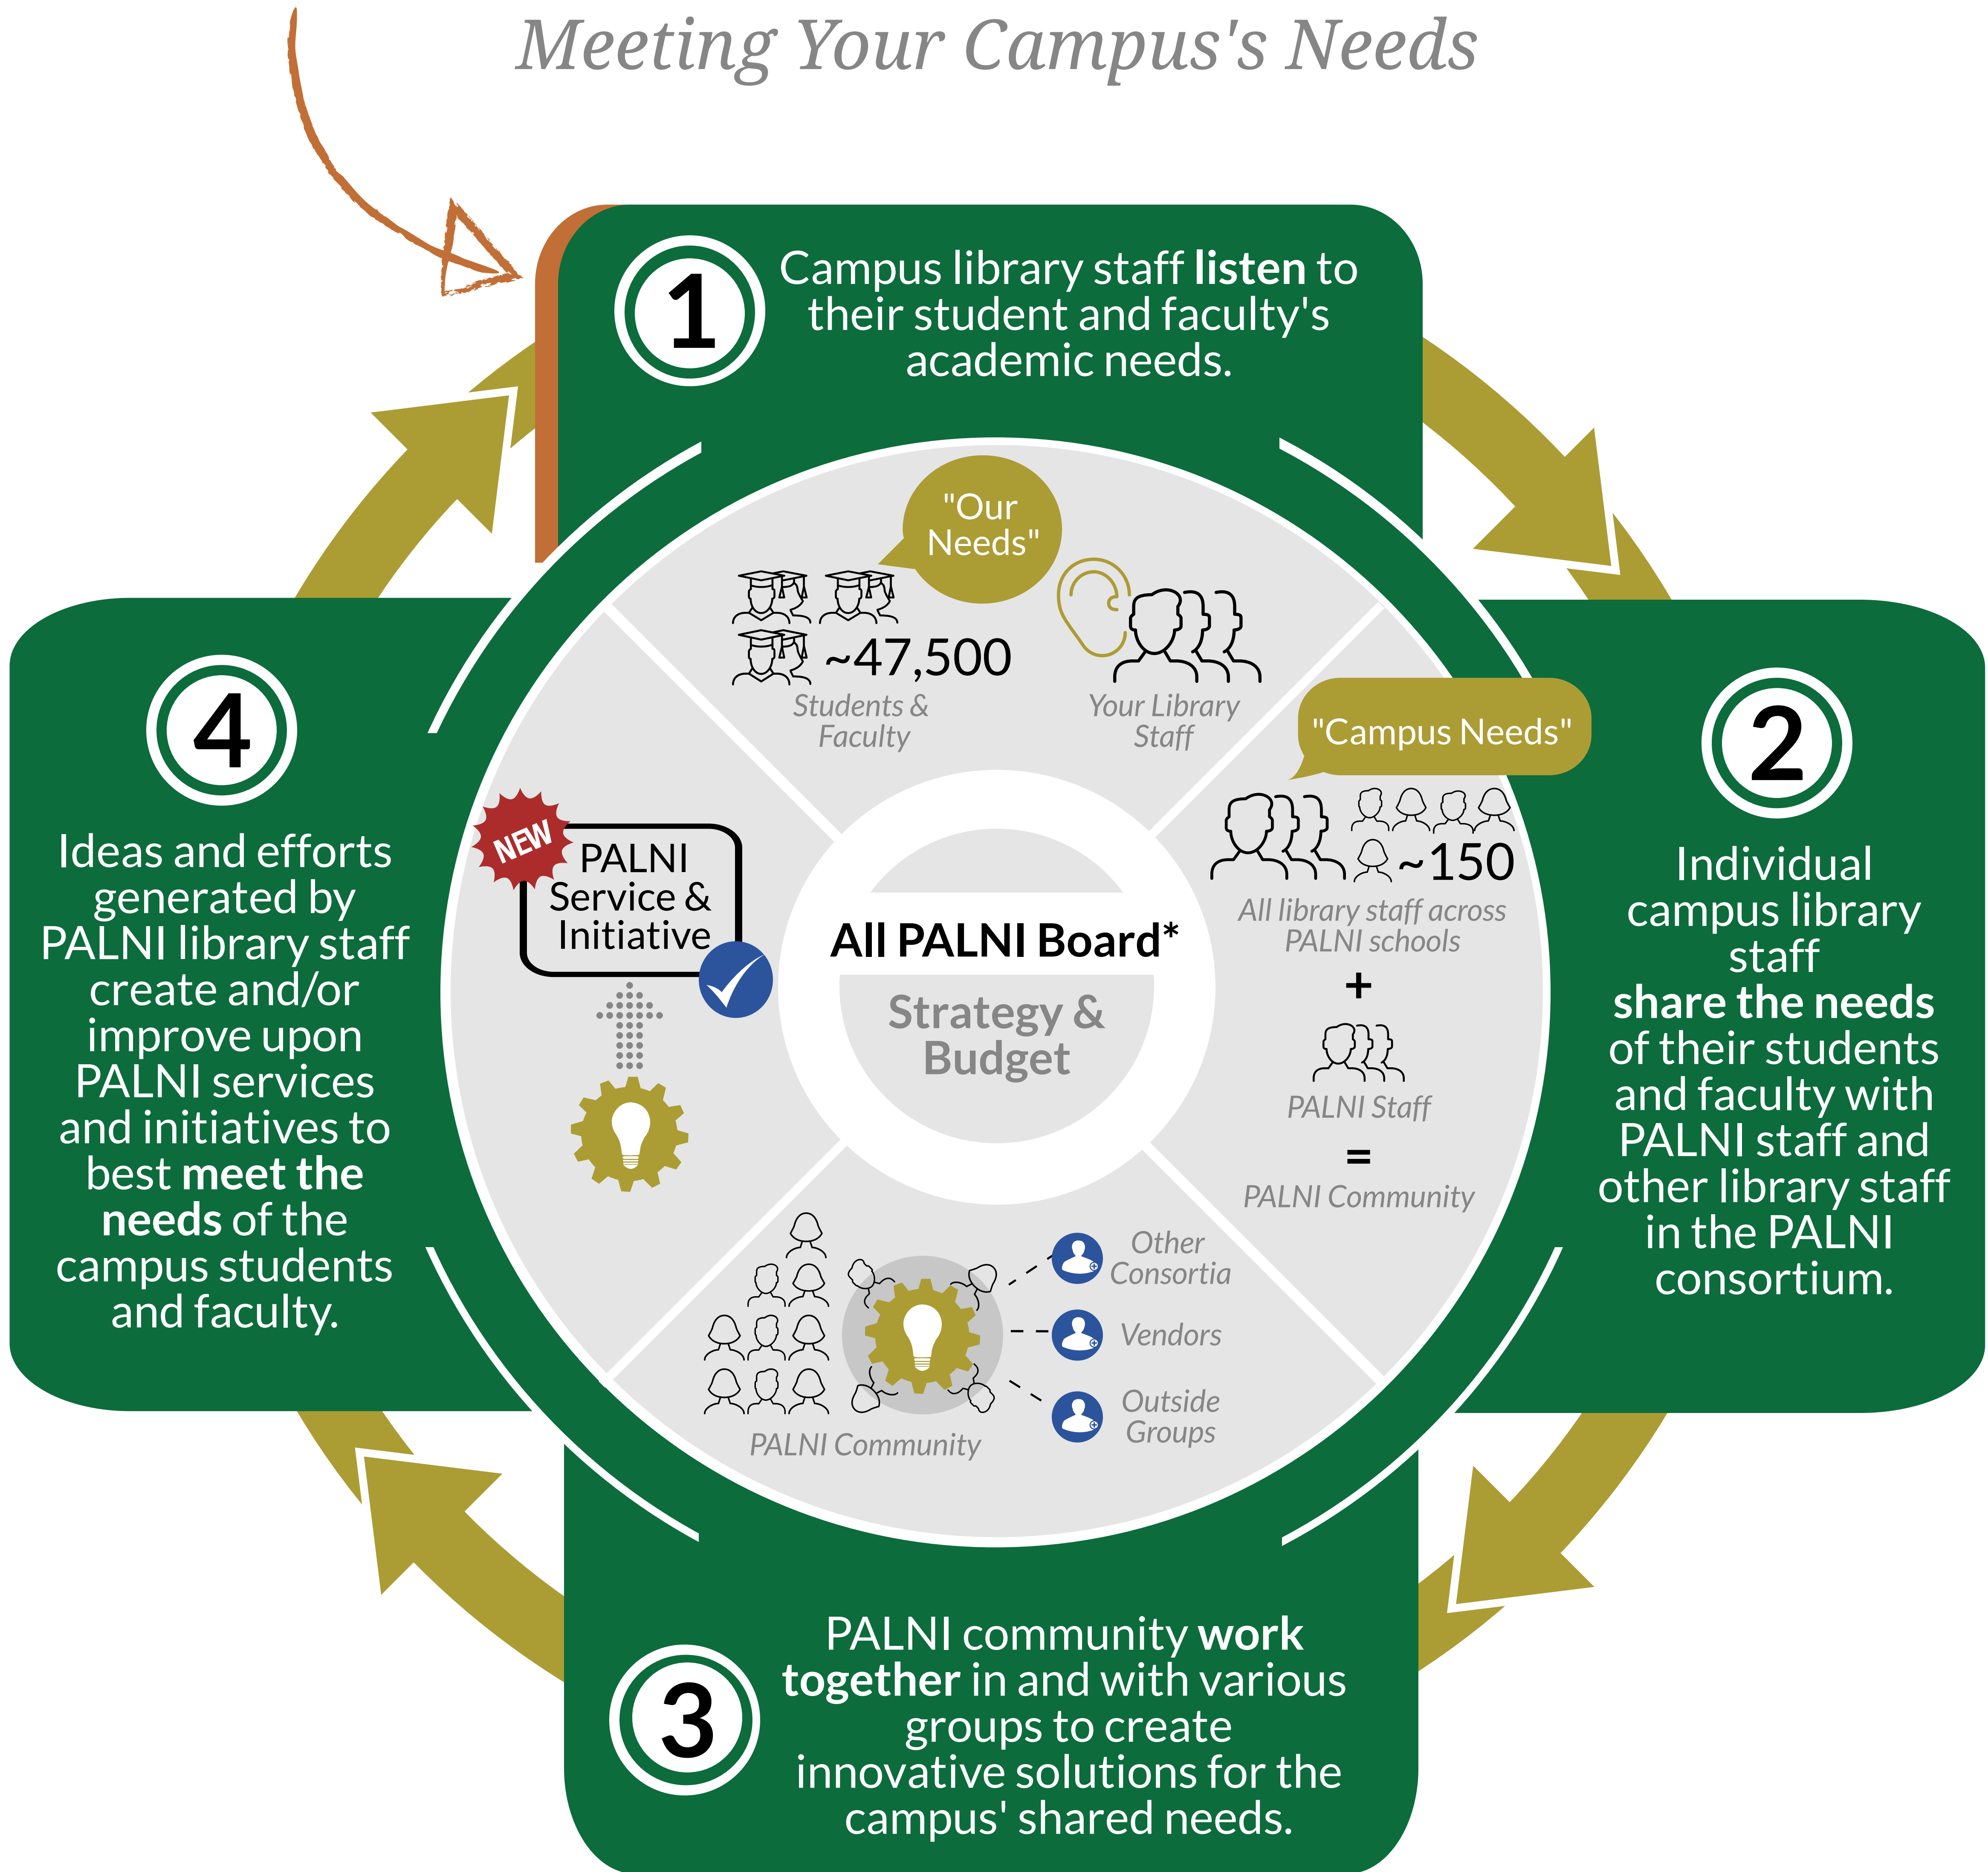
Meeting Your Campus's Needs

1

Campus library staff **listen** to their student and faculty's academic needs.

"Our Needs"

~47,500

Students & Faculty

Your Library Staff

"Campus Needs"

~150

All library staff across PALNI schools

+

PALNI Staff

=

PALNI Community

2

Individual campus library staff **share the needs** of their students and faculty with PALNI staff and other library staff in the PALNI consortium.

All PALNI Board*

Strategy & Budget

NEW

PALNI Service & Initiative

Other Consortia

Vendors

Outside Groups

PALNI Community

3

PALNI community **work together** in and with various groups to create innovative solutions for the campus' shared needs.

4

Ideas and efforts generated by PALNI library staff create and/or improve upon PALNI services and initiatives to best **meet the needs** of the campus students and faculty.